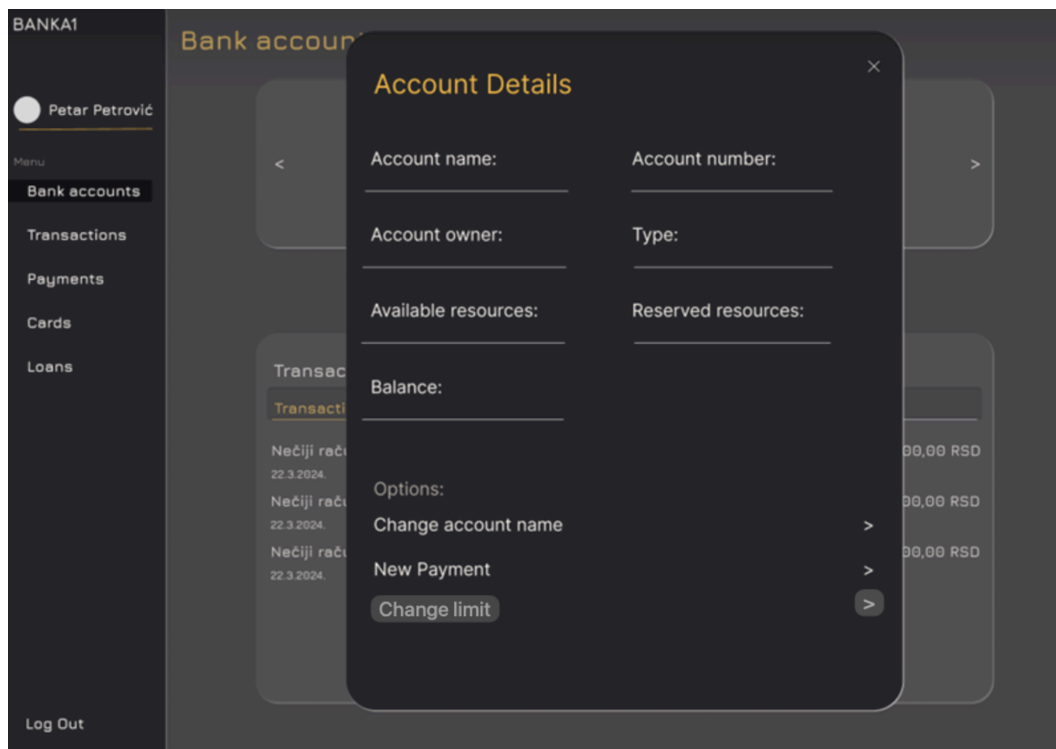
BANKA1

Petar Petrović

Menu

Bank accounts

Transactions

Payments

Cards

Loans

Log Out

Bank accoun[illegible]

<

>

Transac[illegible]

Transacti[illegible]

Nečiji rač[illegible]
22.3.2024.
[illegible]00,00 RSD

Nečiji rač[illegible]
22.3.2024.
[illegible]00,00 RSD

Nečiji rač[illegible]
22.3.2024.
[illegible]00,00 RSD

Account Details

×

Account name:

Account number:

Account owner:

Type:

Available resources:

Reserved resources:

Balance:

Options:

Change account name >

New Payment >

Change limit >